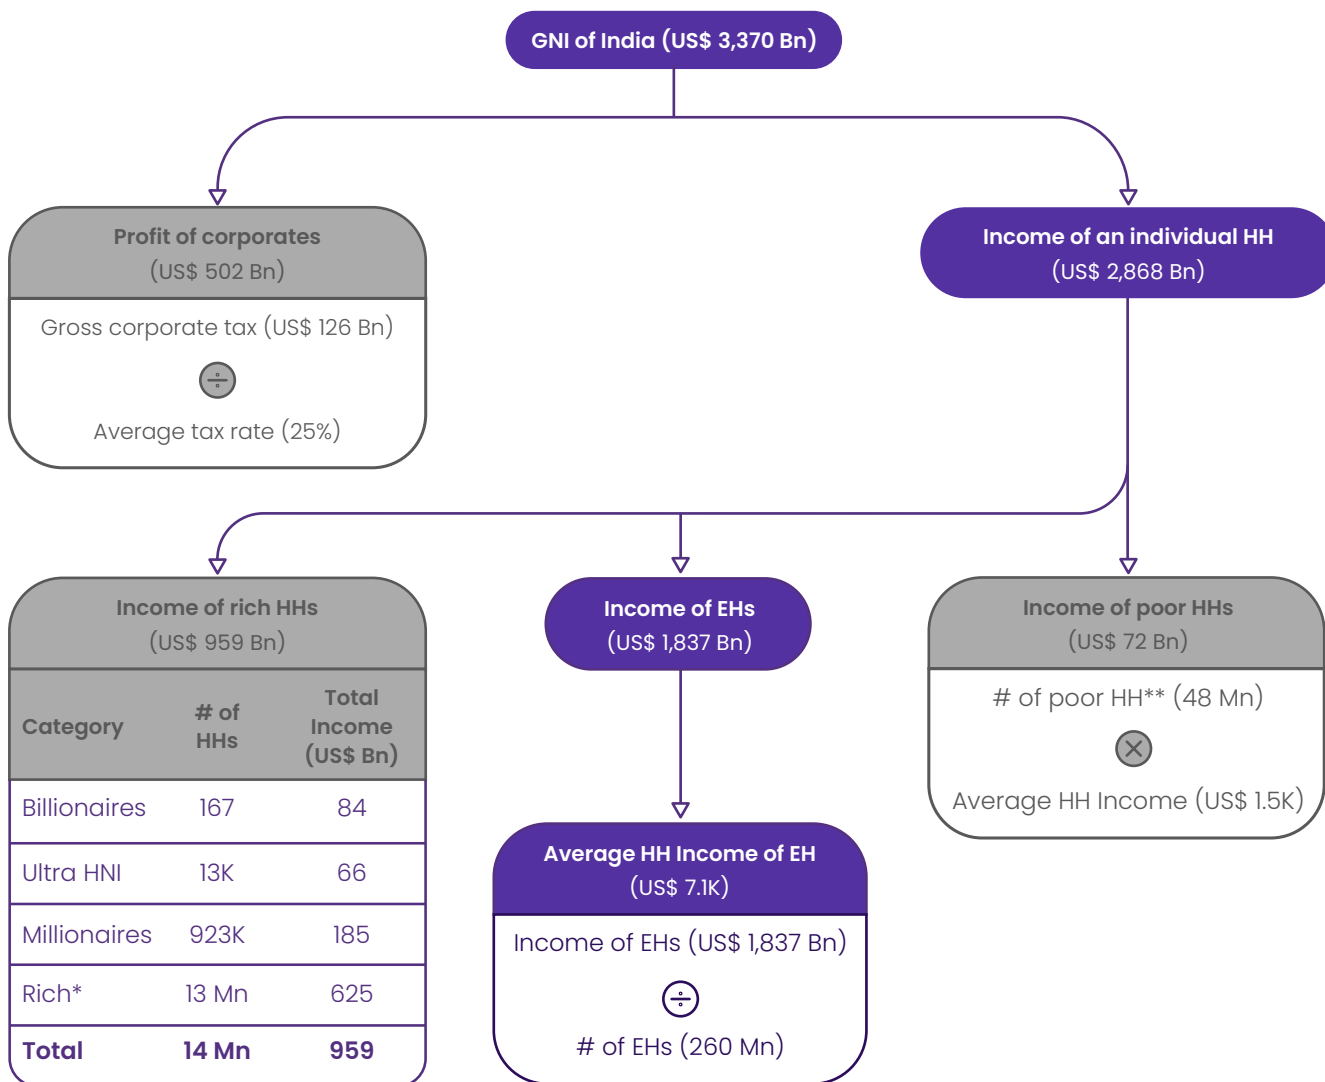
GNI of India (US$ 3,370 Bn)

Profit of corporates
(US$ 502 Bn)

Gross corporate tax (US$ 126 Bn)

÷

Average tax rate (25%)

Income of an individual HH
(US$ 2,868 Bn)

Income of rich HHs
(US$ 959 Bn)

| Category | # of HHs | Total Income (US$ Bn) |
|---|---|---|
| Billionaires | 167 | 84 |
| Ultra HNI | 13K | 66 |
| Millionaires | 923K | 185 |
| Rich* | 13 Mn | 625 |
| **Total** | **14 Mn** | **959** |

Income of EHs
(US$ 1,837 Bn)

Average HH Income of EH
(US$ 7.1K)

Income of EHs (US$ 1,837 Bn)

÷

# of EHs (260 Mn)

Income of poor HHs
(US$ 72 Bn)

# of poor HH** (48 Mn)

×

Average HH Income (US$ 1.5K)